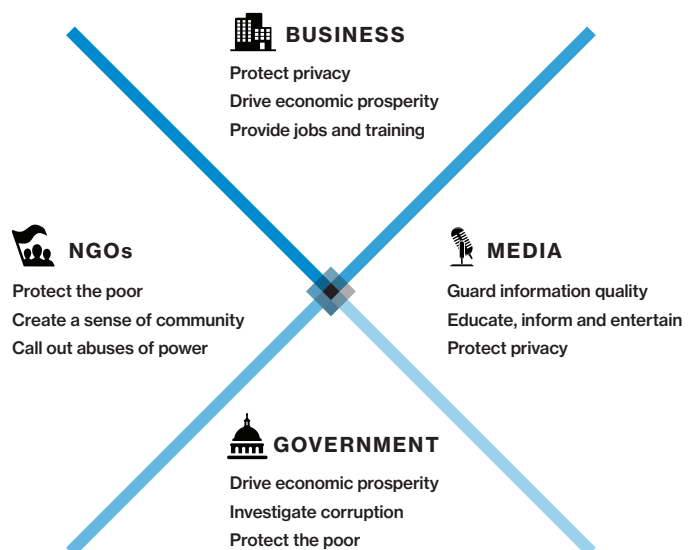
BUSINESS

Protect privacy
Drive economic prosperity
Provide jobs and training

NGOs

Protect the poor
Create a sense of community
Call out abuses of power

MEDIA

Guard information quality
Educate, inform and entertain
Protect privacy

GOVERNMENT

Drive economic prosperity
Investigate corruption
Protect the poor